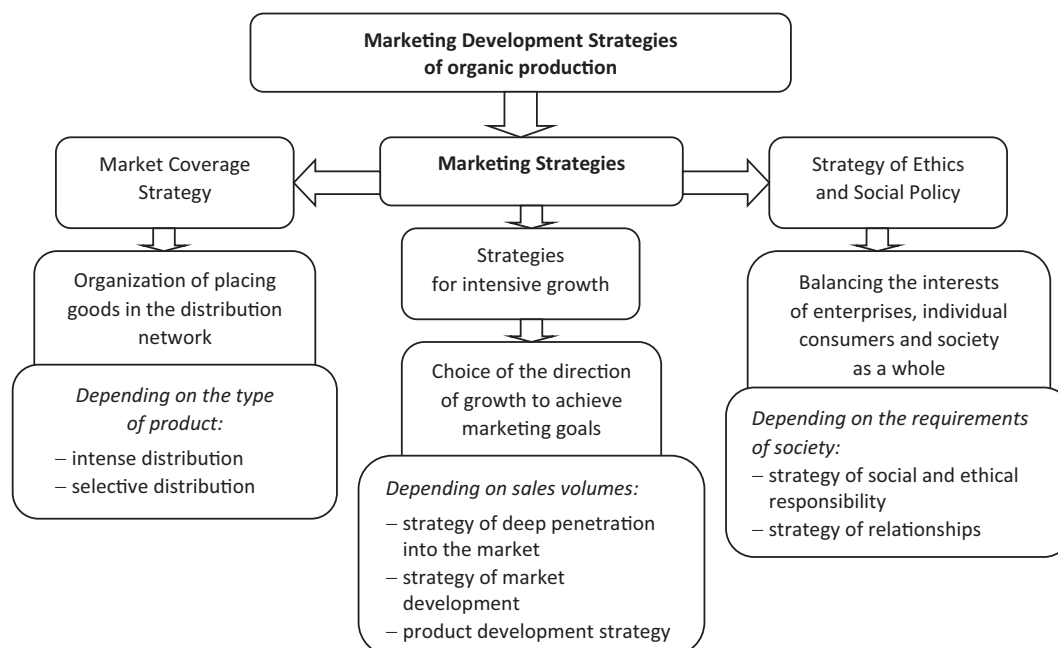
Marketing Development Strategies of organic production

Market Coverage Strategy

Marketing Strategies

Strategy of Ethics and Social Policy

Organization of placing goods in the distribution network

Depending on the type of product:
– intense distribution
– selective distribution

Strategies for intensive growth

Choice of the direction of growth to achieve marketing goals

Depending on sales volumes:
– strategy of deep penetration into the market
– strategy of market development
– product development strategy

Balancing the interests of enterprises, individual consumers and society as a whole

Depending on the requirements of society:
– strategy of social and ethical responsibility
– strategy of relationships